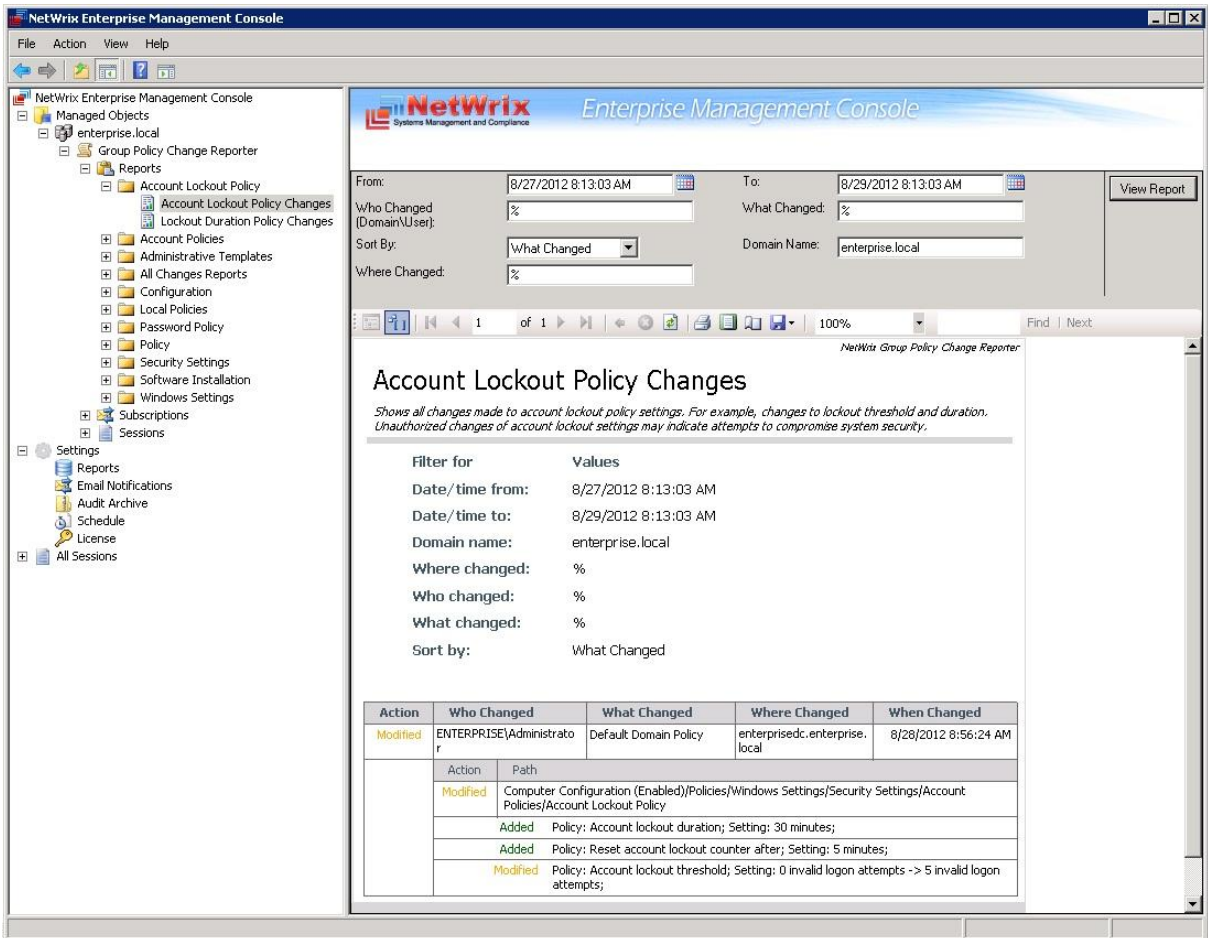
NetWrix Enterprise Management Console

File Action View Help

NetWrix Enterprise Management Console
Managed Objects
enterprise.local
Group Policy Change Reporter
Reports
Account Lockout Policy
Account Lockout Policy Changes
Lockout Duration Policy Changes
Account Policies
Administrative Templates
All Changes Reports
Configuration
Local Policies
Password Policy
Policy
Security Settings
Software Installation
Windows Settings
Subscriptions
Sessions
Settings
Reports
Email Notifications
Audit Archive
Schedule
License
All Sessions

NetWrix
Systems Management and Compliance
Enterprise Management Console

From: 8/27/2012 8:13:03 AM
To: 8/29/2012 8:13:03 AM
View Report
Who Changed (Domain\User): %
What Changed: %
Sort By: What Changed
Domain Name: enterprise.local
Where Changed: %

1 of 1 100% Find | Next

NetWrix Group Policy Change Reporter

Account Lockout Policy Changes

Shows all changes made to account lockout policy settings. For example, changes to lockout threshold and duration. Unauthorized changes of account lockout settings may indicate attempts to compromise system security.

| Filter for | Values |
|---|---|
| Date/time from: | 8/27/2012 8:13:03 AM |
| Date/time to: | 8/29/2012 8:13:03 AM |
| Domain name: | enterprise.local |
| Where changed: | % |
| Who changed: | % |
| What changed: | % |
| Sort by: | What Changed |

| Action | Who Changed | What Changed | Where Changed | When Changed |
|---|---|---|---|---|
| Modified | ENTERPRISE\Administrator | Default Domain Policy | enterprisedc.enterprise.local | 8/28/2012 8:56:24 AM |

| Action | Path |
|---|---|
| Modified | Computer Configuration (Enabled)/Policies/Windows Settings/Security Settings/Account Policies/Account Lockout Policy |
| Added | Policy: Account lockout duration; Setting: 30 minutes; |
| Added | Policy: Reset account lockout counter after; Setting: 5 minutes; |
| Modified | Policy: Account lockout threshold; Setting: 0 invalid logon attempts -> 5 invalid logon attempts; |